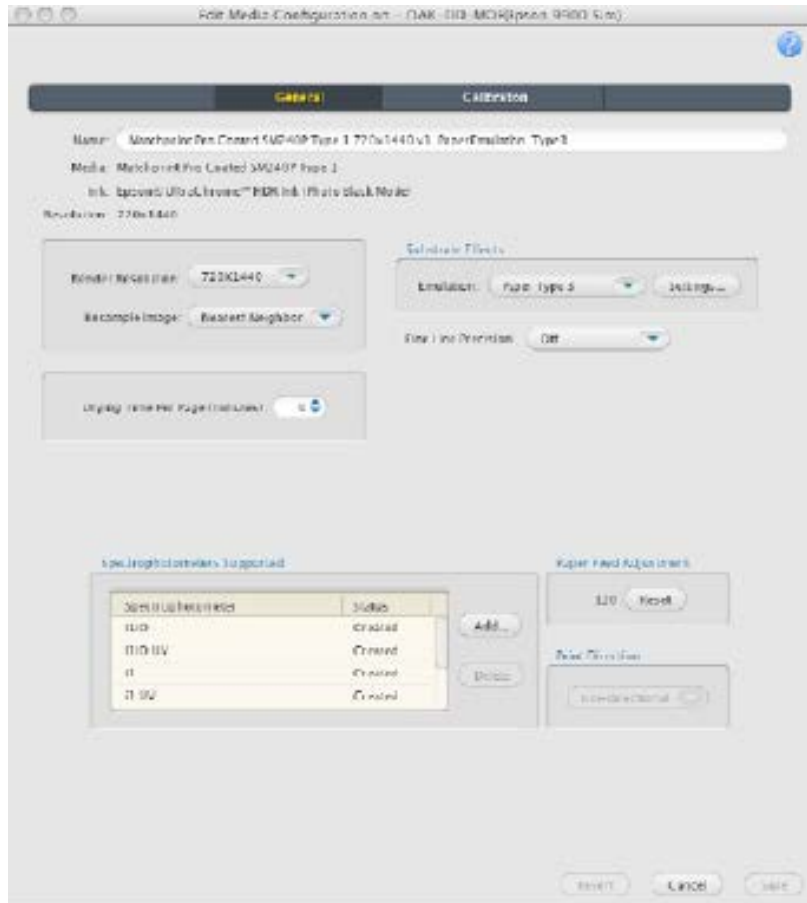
Edit Media Configuration.txt - OAK-DD-MCH(Epson 9900 Sim)

General
Calibration

Name: Matchorder Pro Coated SW240P Type 3 720x1440 v1 PaperEmulation Type3

Media: Matchorder Pro Coated SW240P Type 3

Ink: Epson UltraChrome™ HDR Ink (Photo Black Mode)

Resolution: 720x1440

Render Resolution: 720X1440

Resample Image: Nearest Neighbor

Display Time Per Page (minutes): 5

Substrate Effects

Emulation: Paper Type 3

Settings...

Fine Line Precision: Off

Spectrophotometers Supported

| Spectrophotometer | Status |
|---|---|
| i1iO | Created |
| i1iO UV | Created |
| i1 | Created |
| i1 UV | Created |

Add...

Delete

Paper Feed Adjustment

120 Reset

Print Direction

Uni-Directional

Revert

Cancel

Save